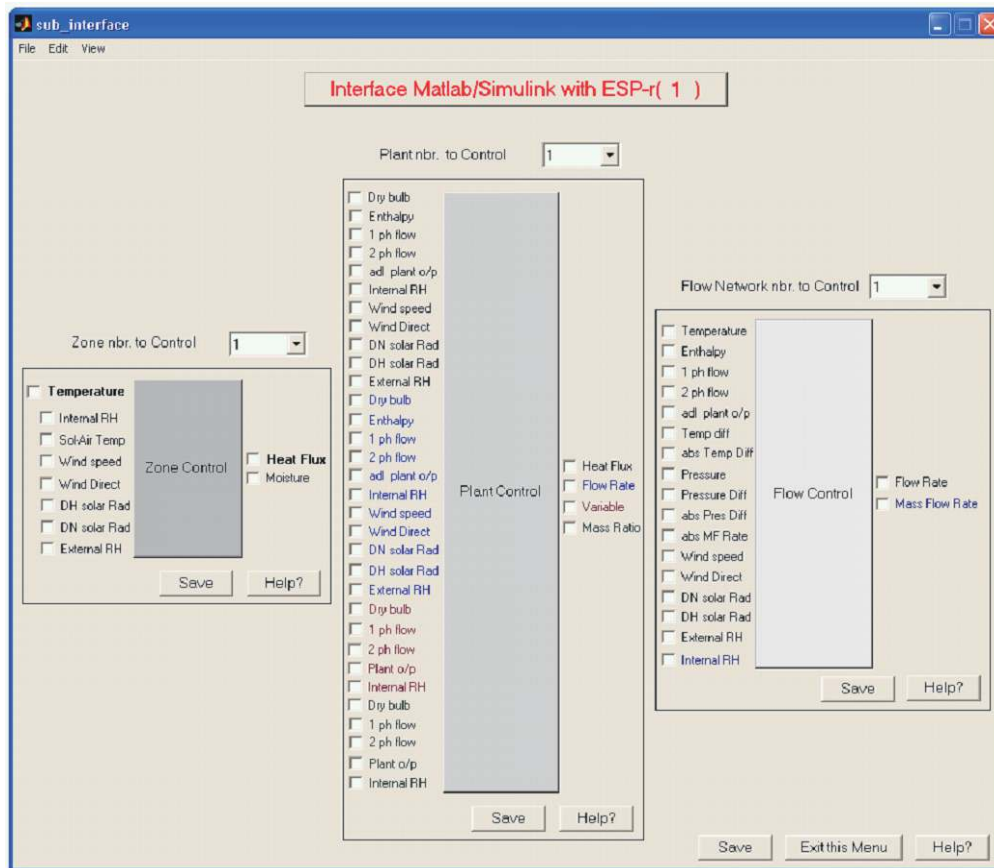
sub_interface

File Edit View

Interface Matlab/Simulink with ESP-r( 1 )

Plant nbr. to Control 1

Dry bulb
Enthalpy
1 ph flow
2 ph flow
adl plant o/p
Internal RH
Wind speed
Wind Direct
DN solar Rad
DH solar Rad
External RH
Dry bulb
Enthalpy
1 ph flow
2 ph flow
adl plant o/p
Internal RH
Wind speed
Wind Direct
DN solar Rad
DH solar Rad
External RH
Dry bulb
1 ph flow
2 ph flow
Plant o/p
Internal RH
Dry bulb
1 ph flow
2 ph flow
Plant o/p
Internal RH

Plant Control

Heat Flux
Flow Rate
Variable
Mass Ratio

Save Help?

Zone nbr. to Control 1

Temperature
Internal RH
Sol-Air Temp
Wind speed
Wind Direct
DH solar Rad
DN solar Rad
External RH

Zone Control

Heat Flux
Moisture

Save Help?

Flow Network nbr. to Control 1

Temperature
Enthalpy
1 ph flow
2 ph flow
adl plant o/p
Temp diff
abs Temp Diff
Pressure
Pressure Diff
abs Pres Diff
abs MF Rate
Wind speed
Wind Direct
DN solar Rad
DH solar Rad
External RH
Internal RH

Flow Control

Flow Rate
Mass Flow Rate

Save Help?

Save Exit this Menu Help?